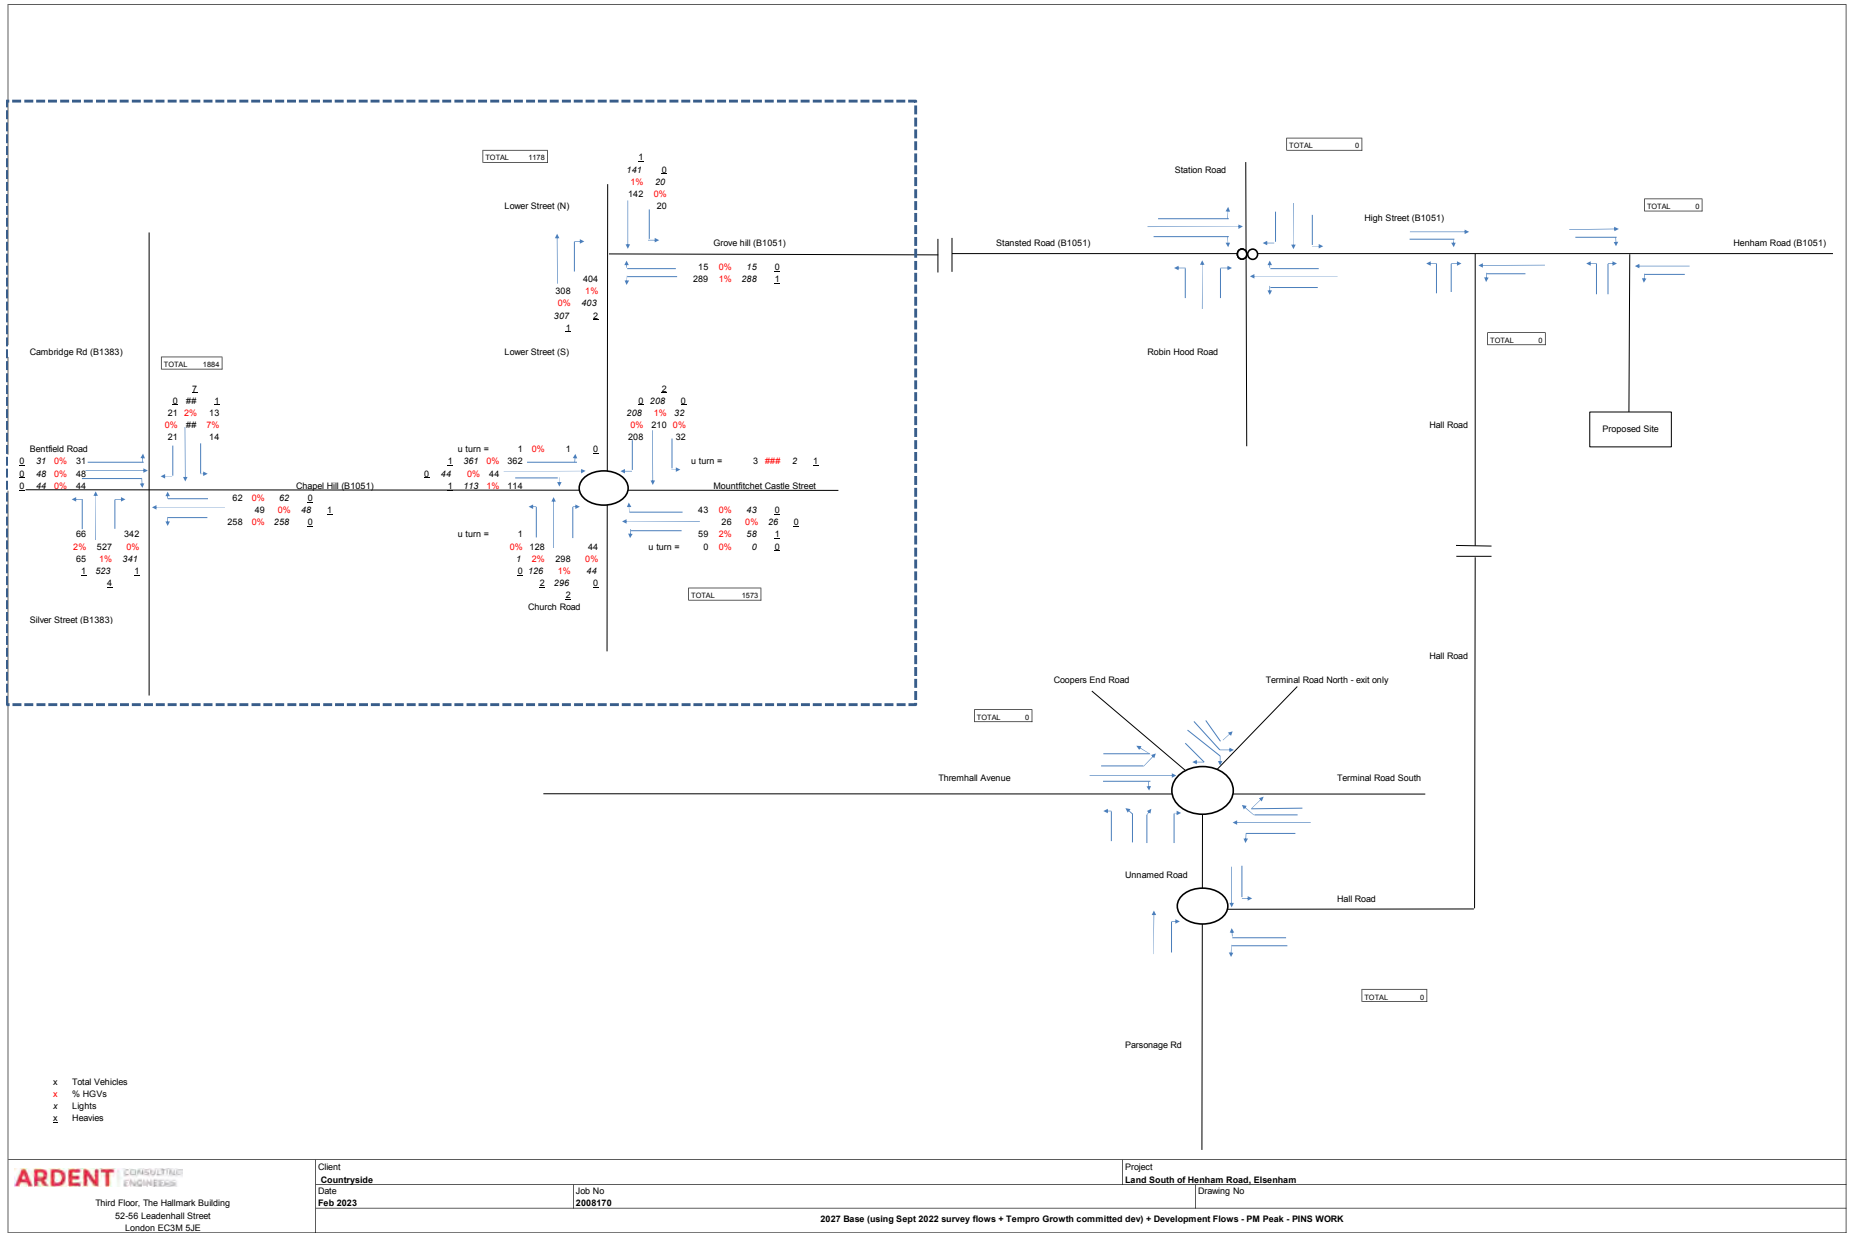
TOTAL 1178

1
141 0
1% 20
142 0%
20

Lower Street (N)

Grove hill (B1051)

404
308 1%
0% 403
307 2
1

15 0% 15 0
289 1% 288 1

Lower Street (S)

Cambridge Rd (B1383)

TOTAL 1884

7
0 ## 1
21 2% 13
0% ## 7%
21 14

Bentfield Road
0 31 0% 31
0 48 0% 48
0 44 0% 44

62 0% 62 0
49 0% 48 1
258 0% 258 0

Chapel Hill (B1051)

66 342
2% 527 0%
65 1% 341
1 523 1
4

Silver Street (B1383)

u turn = 1 0% 1 0
1 361 0% 362
0 44 0% 44
1 113 1% 114

2
0 208 0
208 1% 32
0% 210 0%
208 32

u turn = 3 ### 2 1

Mountfitchet Castle Street

43 0% 43 0
26 0% 26 0
59 2% 58 1
u turn = 0 0% 0 0

u turn = 1
0% 128 44
1 2% 298 0%
0 126 1% 44
2 296 0
2
Church Road

TOTAL 1573

TOTAL 0

Station Road

Stansted Road (B1051)

High Street (B1051)

TOTAL 0

Henham Road (B1051)

Robin Hood Road

TOTAL 0

Hall Road

Proposed Site

Hall Road

Coopers End Road

Terminal Road North - exit only

TOTAL 0

Thremhall Avenue

Terminal Road South

Unnamed Road

Hall Road

TOTAL 0

Parsonage Rd

x Total Vehicles
x % HGVs
x Lights
x Heavies

ARDENT CONSULTING ENGINEERS
Third Floor, The Hallmark Building
52-56 Leadenhall Street
London EC3M 5JE

Client
Countryside
Project
Land South of Henham Road, Elsenham
Date
Feb 2023
Job No
2008170
Drawing No
2027 Base (using Sept 2022 survey flows + Tempro Growth committed dev) + Development Flows - PM Peak - PINS WORK